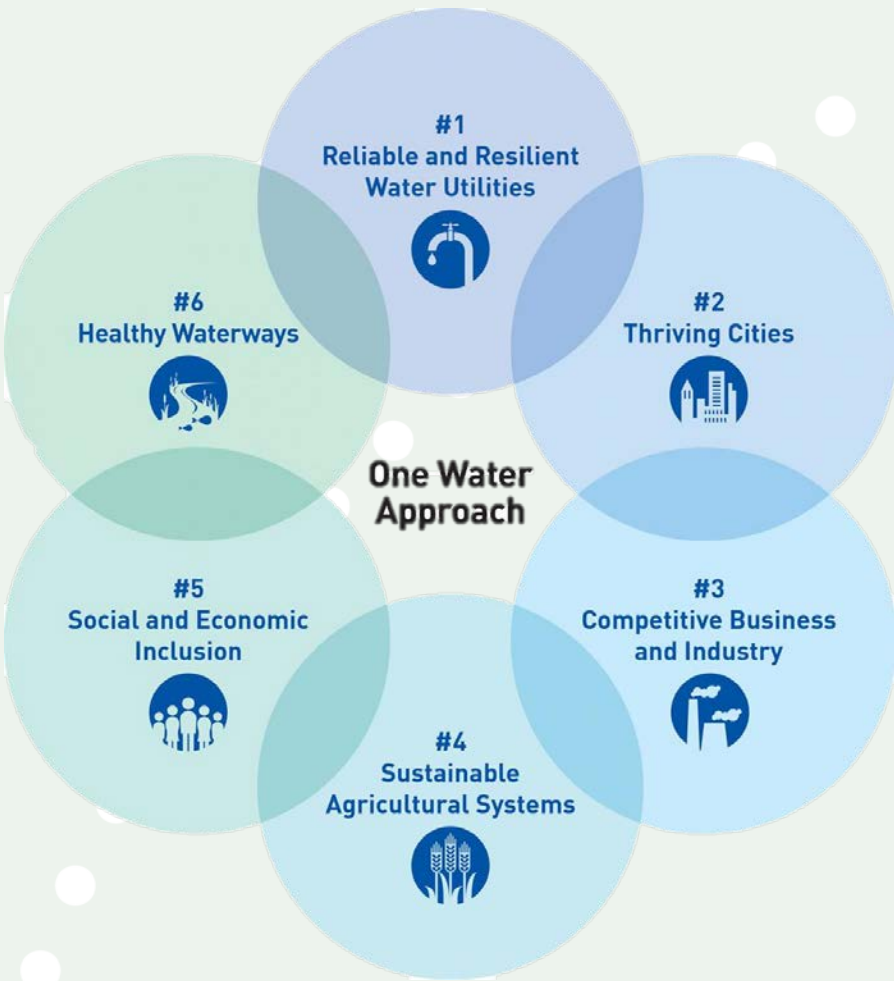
#1
Reliable and Resilient Water Utilities

#6
Healthy Waterways

#2
Thriving Cities

One Water Approach

#5
Social and Economic Inclusion

#3
Competitive Business and Industry

#4
Sustainable Agricultural Systems